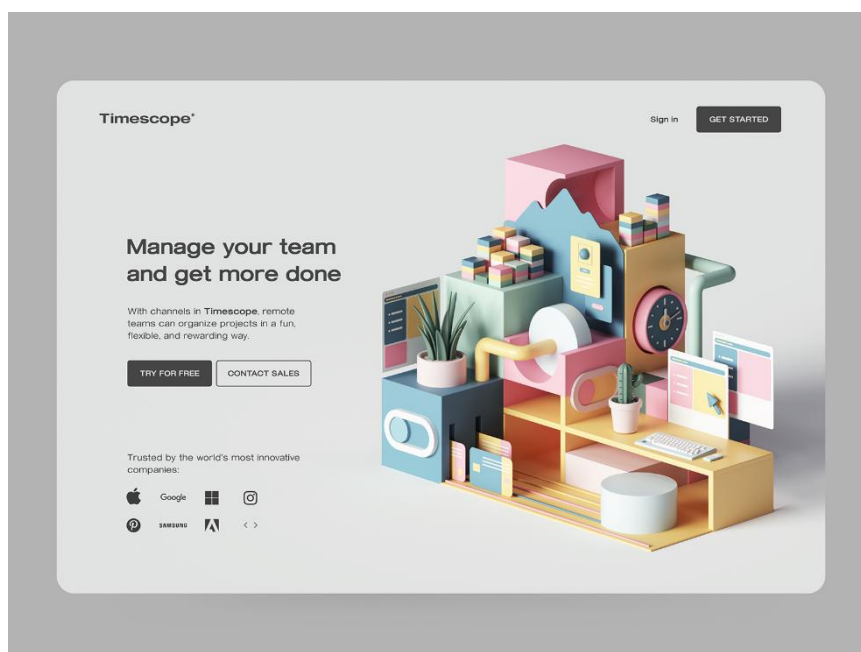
Timescope°

Sign in

GET STARTED

Manage your team and get more done

With channels in Timescope, remote teams can organize projects in a fun, flexible, and rewarding way.

TRY FOR FREE

CONTACT SALES

Trusted by the world's most innovative companies:

Google

SAMSUNG

< >